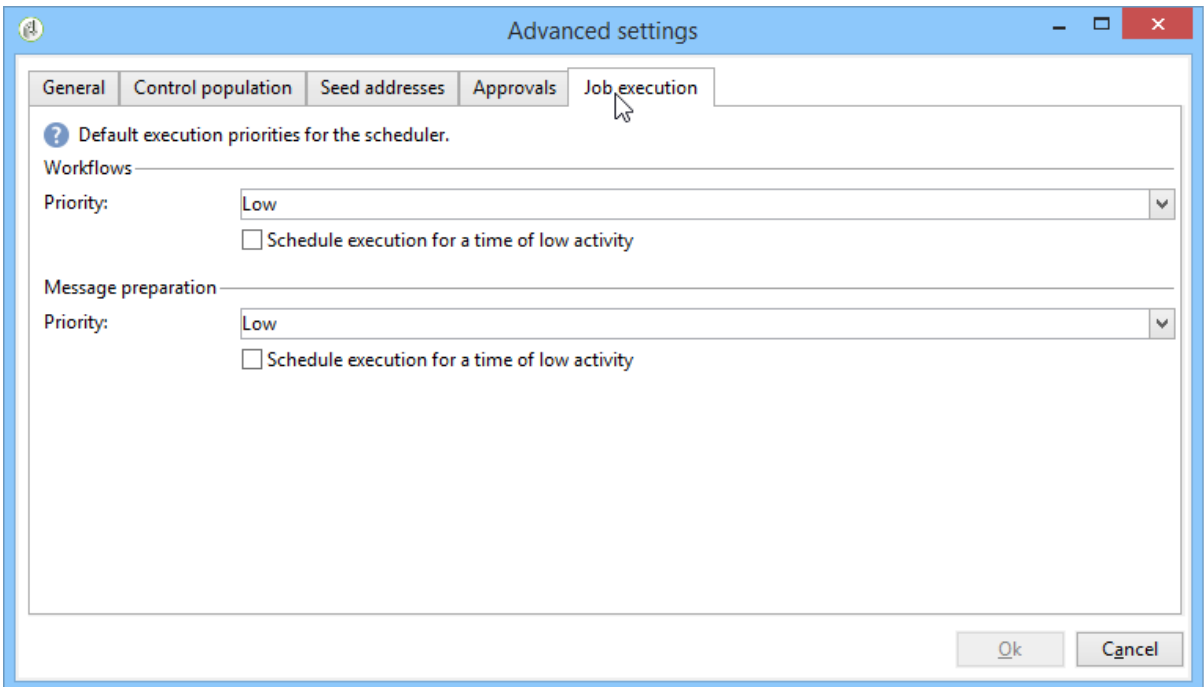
Advanced settings

General | Control population | Seed addresses | Approvals | Job execution

Default execution priorities for the scheduler.

Workflows

Priority: Low

Schedule execution for a time of low activity

Message preparation

Priority: Low

Schedule execution for a time of low activity

Ok Cancel